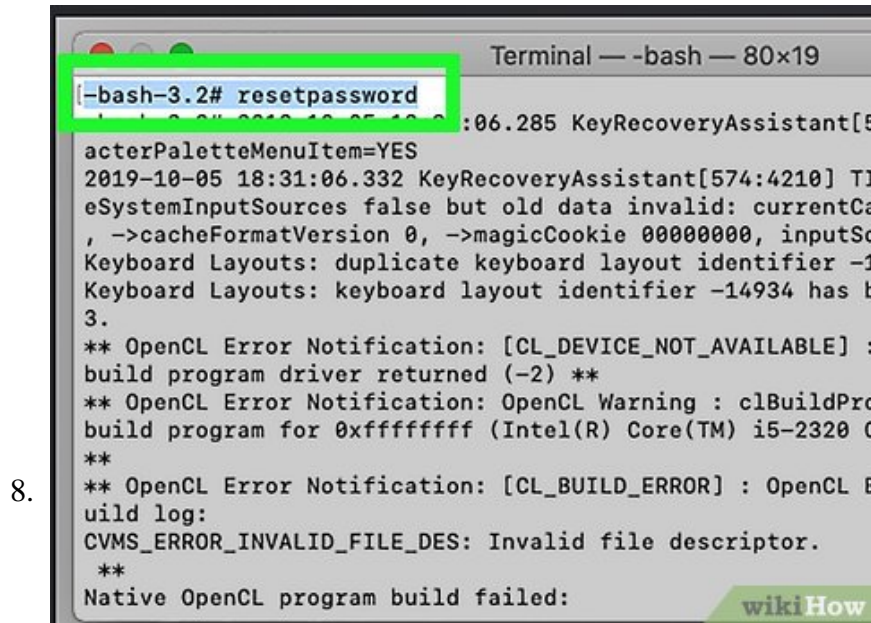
8.

Terminal — -bash — 80×19

-bash-3.2# resetpassword
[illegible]:06.285 KeyRecoveryAssistant[5
acterPaletteMenuItem=YES
2019-10-05 18:31:06.332 KeyRecoveryAssistant[574:4210] TI
eSystemInputSources false but old data invalid: currentCa
, ->cacheFormatVersion 0, ->magicCookie 00000000, inputSo
Keyboard Layouts: duplicate keyboard layout identifier -1
Keyboard Layouts: keyboard layout identifier -14934 has b
3.
** OpenCL Error Notification: [CL_DEVICE_NOT_AVAILABLE] :
build program driver returned (-2) **
** OpenCL Error Notification: OpenCL Warning : clBuildPro
build program for 0xffffffff (Intel(R) Core(TM) i5-2320 C
**
** OpenCL Error Notification: [CL_BUILD_ERROR] : OpenCL B
uild log:
CVMS_ERROR_INVALID_FILE_DES: Invalid file descriptor.
**
Native OpenCL program build failed:

wikiHow